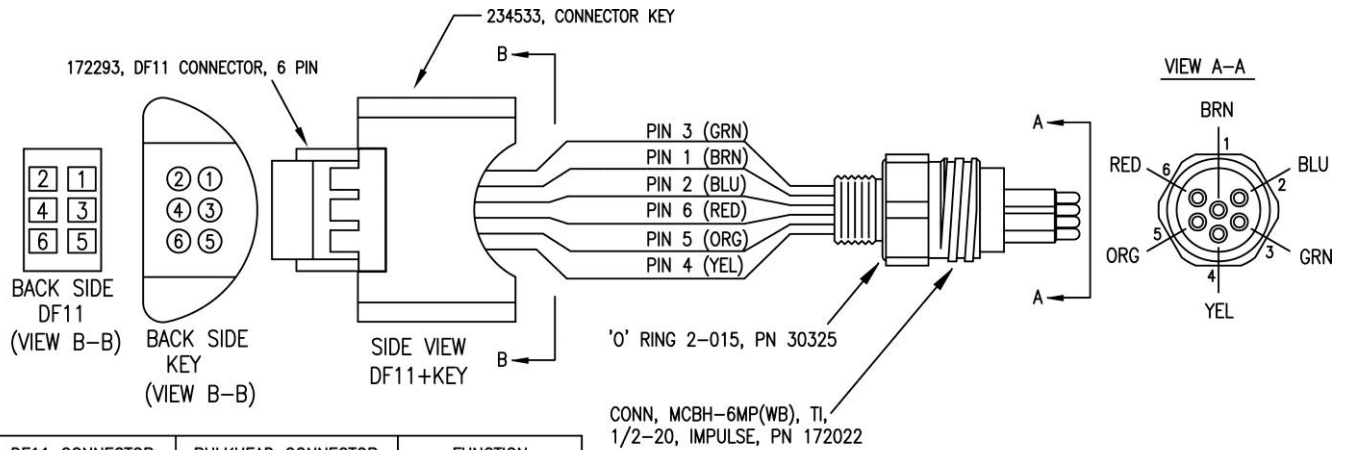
234533, CONNECTOR KEY

172293, DF11 CONNECTOR, 6 PIN

B

VIEW A–A

BRN
1
RED 6
BLU
2
5
ORG
3
GRN
4
YEL

A

PIN 3 (GRN)
PIN 1 (BRN)
PIN 2 (BLU)
PIN 6 (RED)
PIN 5 (ORG)
PIN 4 (YEL)

A

| 2 | 1 |
|---|---|
| 4 | 3 |
| 6 | 5 |

BACK SIDE
DF11
(VIEW B–B)

② ①
④ ③
⑥ ⑤

BACK SIDE
KEY
(VIEW B–B)

SIDE VIEW
DF11+KEY

B

'O' RING 2–015, PN 30325

CONN, MCBH–6MP(WB), TI, 1/2–20, IMPULSE, PN 172022

| DF11 CONNECTOR | BULKHEAD CONNECTOR | FUNCTION |
|---|---|---|